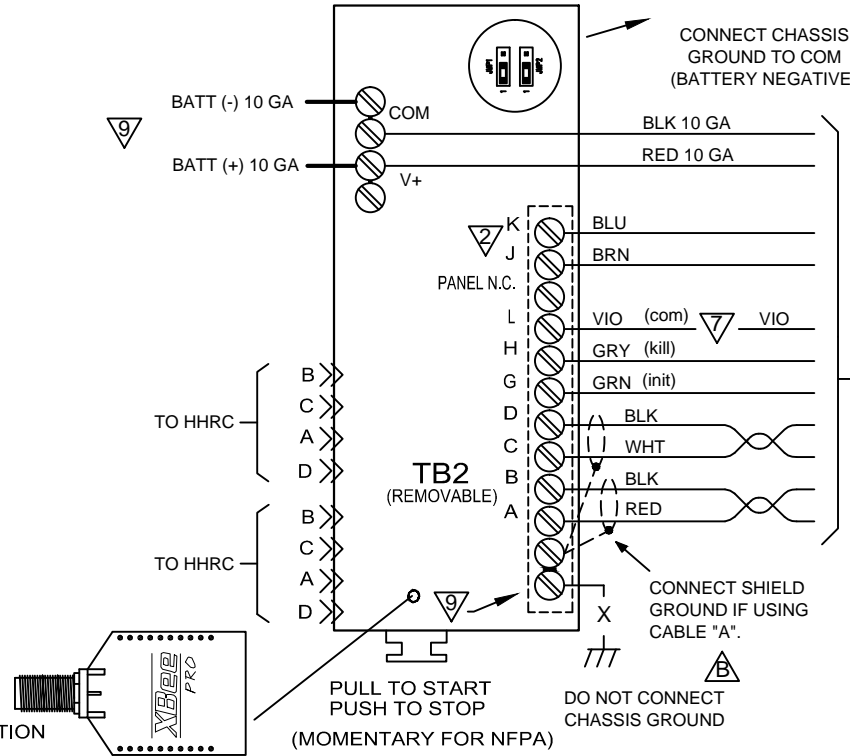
CONNECT CHASSIS GROUND TO COM (BATTERY NEGATIVE

BATT (-) 10 GA
COM
9
BATT (+) 10 GA
V+
BLK 10 GA
RED 10 GA

2
K
J
PANEL N.C.
L
H
G
D
C
B
A
BLU
BRN
VIO (com)
7
VIO
GRY (kill)
GRN (init)
BLK
WHT
BLK
RED

TO HHRC
B
C
A
D

TB2
(REMOVABLE)

TO HHRC
B
C
A
D

9
X

CONNECT SHIELD GROUND IF USING CABLE "A".

B
DO NOT CONNECT CHASSIS GROUND

PULL TO START
PUSH TO STOP
(MOMENTARY FOR NFPA)

XBee PRO

TION